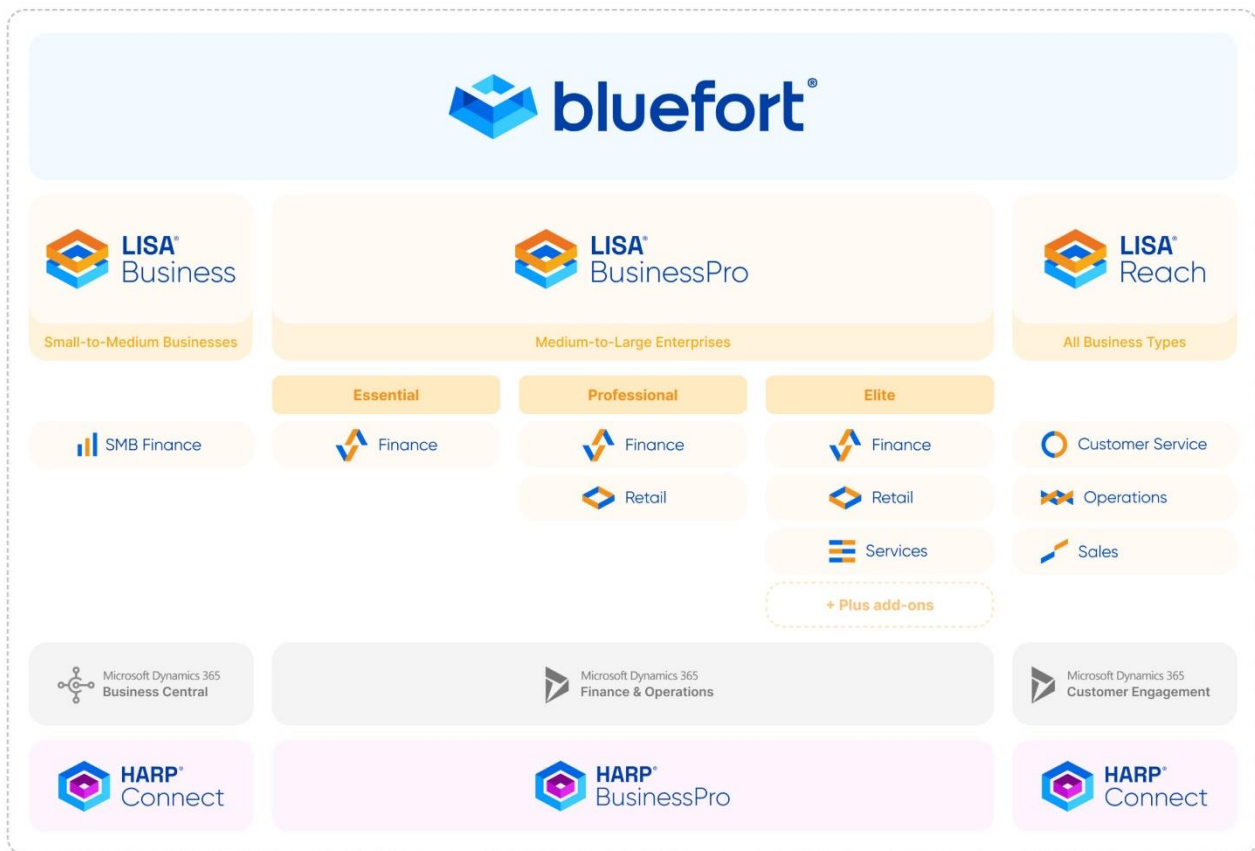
bluefort®

LISA® Business
Small-to-Medium Businesses

LISA® BusinessPro
Medium-to-Large Enterprises

LISA® Reach
All Business Types

SMB Finance

Essential
Finance

Professional
Finance
Retail

Elite
Finance
Retail
Services
+ Plus add-ons

Customer Service
Operations
Sales

Microsoft Dynamics 365
Business Central

Microsoft Dynamics 365
Finance & Operations

Microsoft Dynamics 365
Customer Engagement

HARP® Connect

HARP® BusinessPro

HARP® Connect